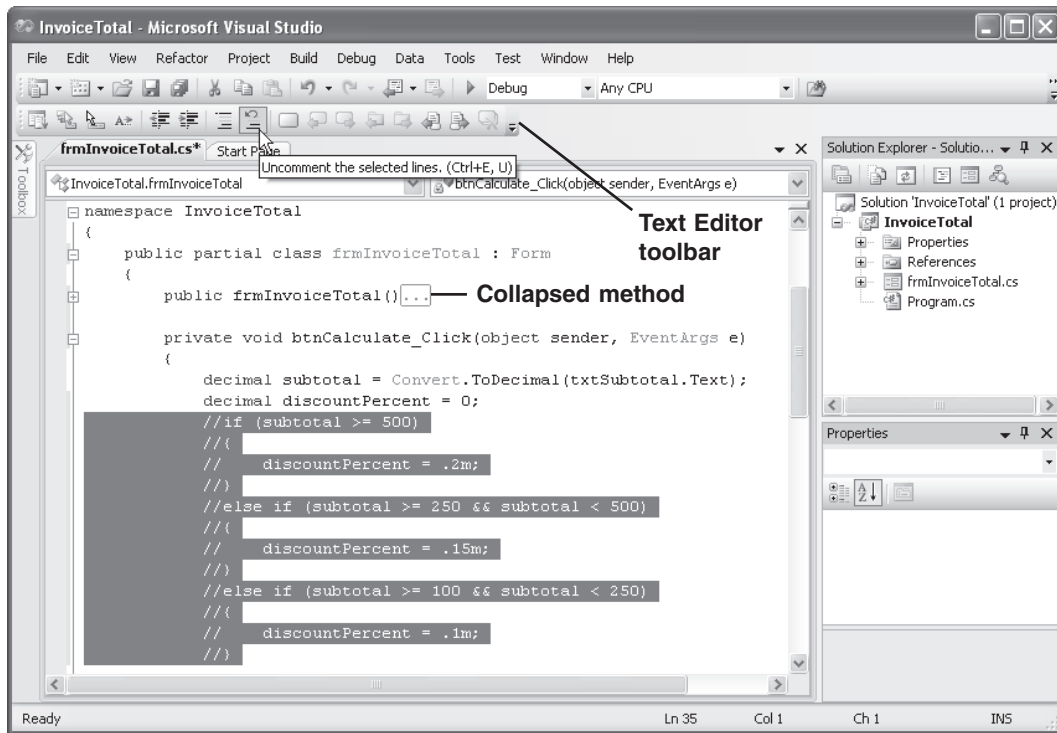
InvoiceTotal - Microsoft Visual Studio

File Edit View Refactor Project Build Debug Data Tools Test Window Help

Debug Any CPU

frmInvoiceTotal.cs* Start Page

Uncomment the selected lines. (Ctrl+E, U)

Toolbox

InvoiceTotal.frmInvoiceTotal btnCalculate_Click(object sender, EventArgs e)

namespace InvoiceTotal
{
    public partial class frmInvoiceTotal : Form
    {
        public frmInvoiceTotal()...

        private void btnCalculate_Click(object sender, EventArgs e)
        {
            decimal subtotal = Convert.ToDecimal(txtSubtotal.Text);
            decimal discountPercent = 0;
            //if (subtotal >= 500)
            //{
            //    discountPercent = .2m;
            //}
            //else if (subtotal >= 250 && subtotal < 500)
            //{
            //    discountPercent = .15m;
            //}
            //else if (subtotal >= 100 && subtotal < 250)
            //{
            //    discountPercent = .1m;
            //}

Text Editor toolbar

Collapsed method

Solution Explorer - Solutio...

Solution 'InvoiceTotal' (1 project)
InvoiceTotal
Properties
References
frmInvoiceTotal.cs
Program.cs

Properties

Ready Ln 35 Col 1 Ch 1 INS